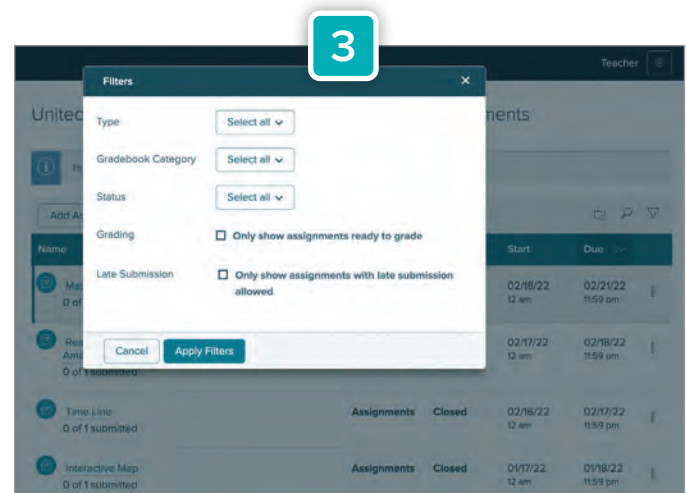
3

Teacher

Unitec

nments

Filters

×

Type

Select all

Gradebook Category

Select all

Status

Select all

Grading

Only show assignments ready to grade

Late Submission

Only show assignments with late submission allowed

Cancel

Apply Filters

Add As

Name

Start

Due

Ma

0 of

02/18/22
12 am

02/21/22
11:59 pm

Rea
Ama
0 of 1 submitted

02/17/22
12 am

02/18/22
11:59 pm

Time Line
0 of 1 submitted

Assignments

Closed

02/16/22
12 am

02/17/22
11:59 pm

Interactive Map
0 of 1 submitted

Assignments

Closed

01/17/22
12 am

01/18/22
11:59 pm